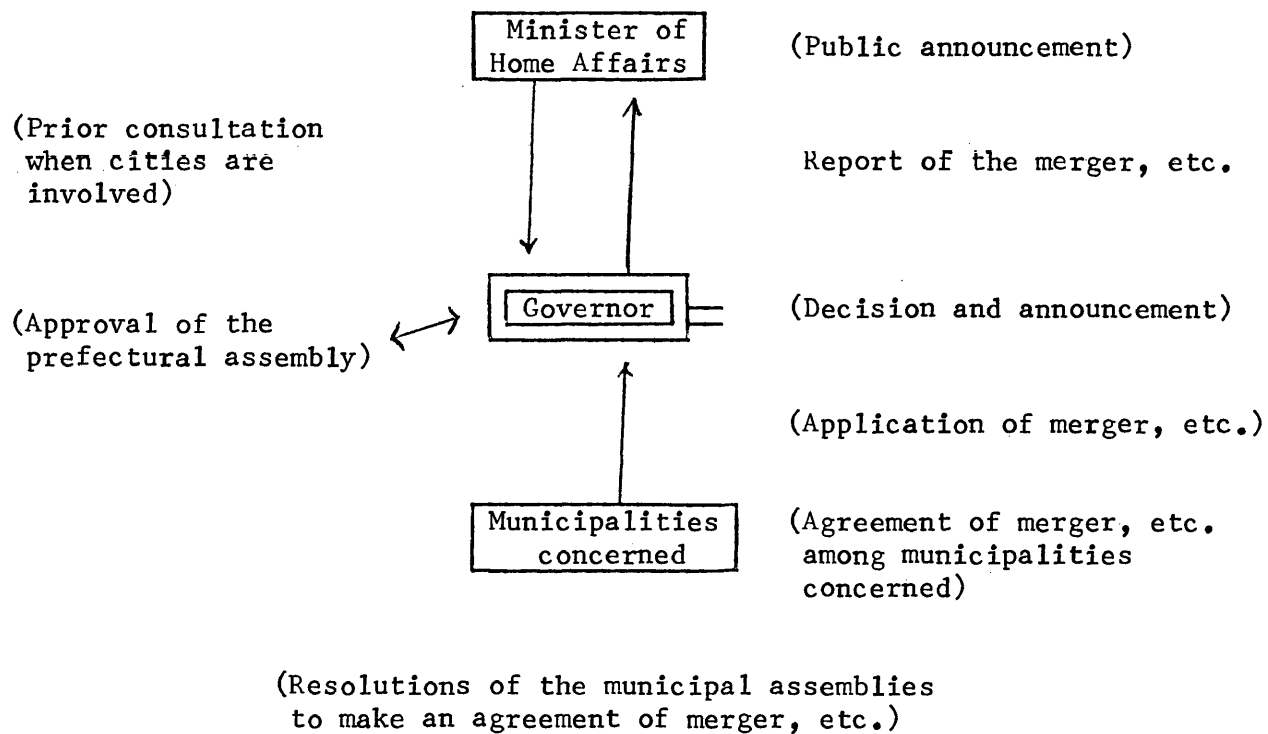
Minister of Home Affairs

(Public announcement)

(Prior consultation when cities are involved)

Report of the merger, etc.

Governor

(Approval of the prefectural assembly)

(Decision and announcement)

(Application of merger, etc.)

Municipalities concerned

(Agreement of merger, etc. among municipalities concerned)

(Resolutions of the municipal assemblies to make an agreement of merger, etc.)